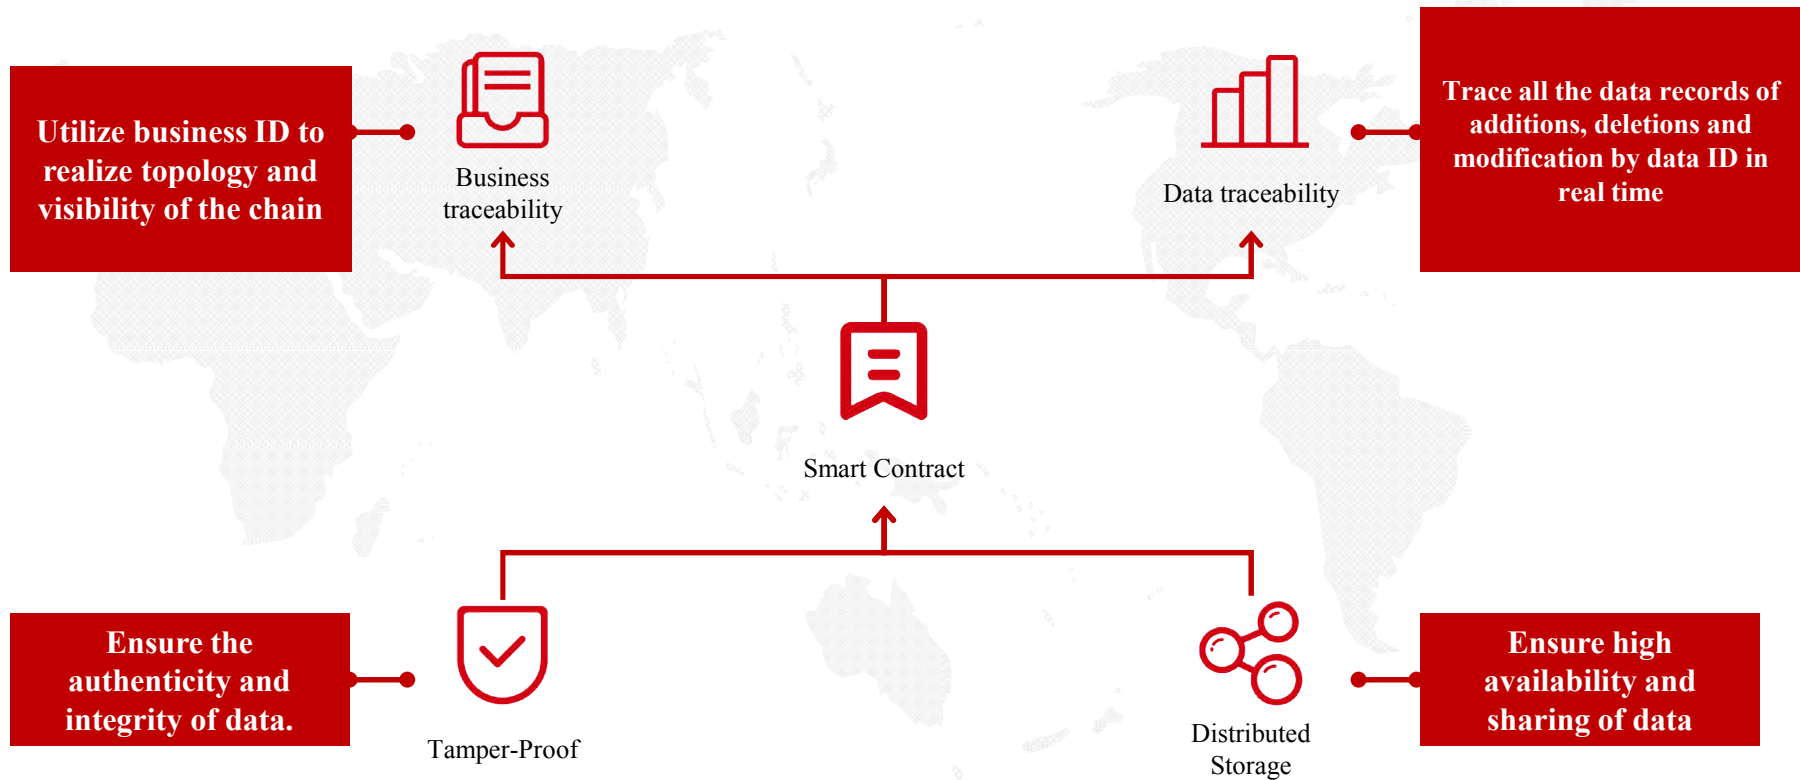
Utilize business ID to realize topology and visibility of the chain

Business traceability

Data traceability

Trace all the data records of additions, deletions and modification by data ID in real time

Smart Contract

Ensure the authenticity and integrity of data.

Tamper-Proof

Distributed Storage

Ensure high availability and sharing of data